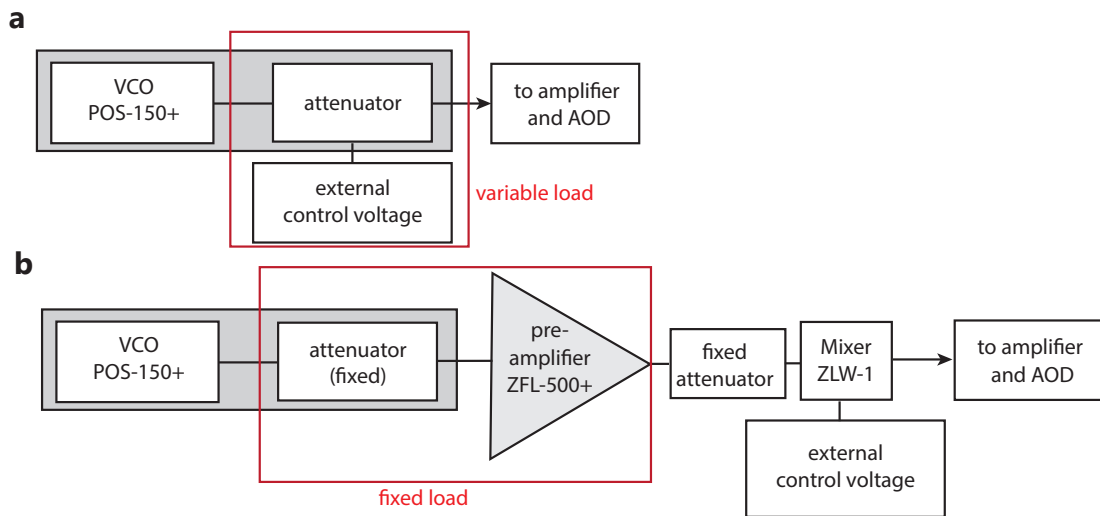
a

VCO
POS-150+

attenuator

to amplifier
and AOD

external
control voltage

variable load

b

VCO
POS-150+

attenuator
(fixed)

pre-
amplifier
ZFL-500+

fixed
attenuator

Mixer
ZLW-1

to amplifier
and AOD

external
control voltage

fixed load